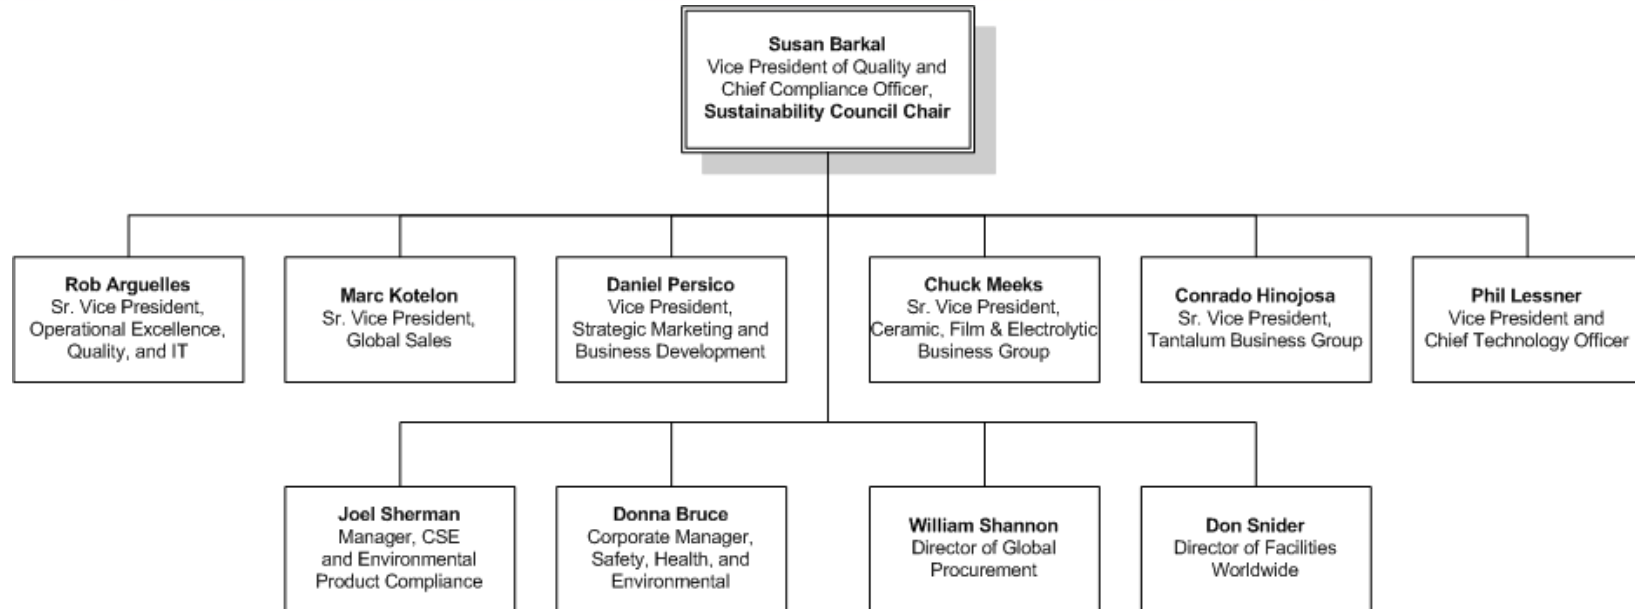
**Susan Barkal**
Vice President of Quality and Chief Compliance Officer,
**Sustainability Council Chair**

**Rob Arguelles**
Sr. Vice President, Operational Excellence, Quality, and IT

**Marc Kotelon**
Sr. Vice President, Global Sales

**Daniel Persico**
Vice President, Strategic Marketing and Business Development

**Chuck Meeks**
Sr. Vice President, Ceramic, Film & Electrolytic Business Group

**Conrado Hinojosa**
Sr. Vice President, Tantalum Business Group

**Phil Lessner**
Vice President and Chief Technology Officer

**Joel Sherman**
Manager, CSE and Environmental Product Compliance

**Donna Bruce**
Corporate Manager, Safety, Health, and Environmental

**William Shannon**
Director of Global Procurement

**Don Snider**
Director of Facilities Worldwide